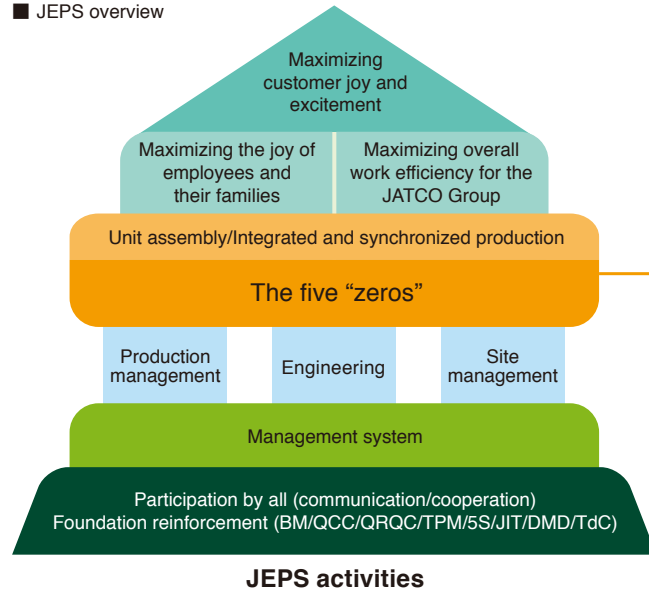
■ JEPS overview

Maximizing customer joy and excitement

Maximizing the joy of employees and their families

Maximizing overall work efficiency for the JATCO Group

Unit assembly/Integrated and synchronized production

The five “zeros”

Production management

Engineering

Site management

Management system

Participation by all (communication/cooperation)
Foundation reinforcement (BM/QCC/QRQC/TPM/5S/JIT/DMD/TdC)

JEPS activities